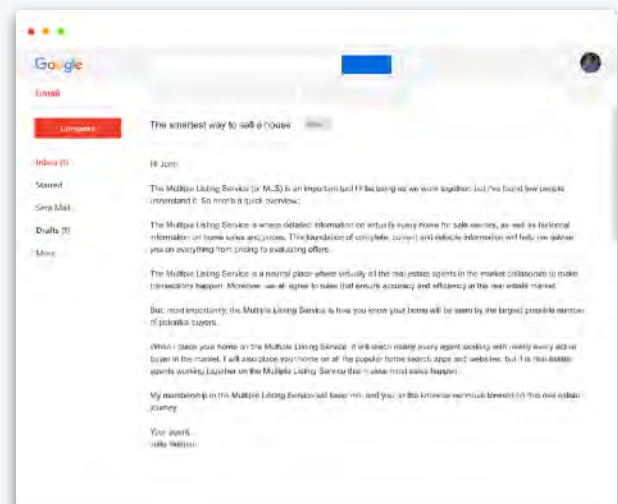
Google

Gmail

Compose

Inbox (1)

Starred

Sent Mail

Drafts (1)

More

The smartest way to sell a house

Hi John

The Multiple Listing Service (or MLS) is an important tool I'll be using as we work together, but I've found few people understand it. So here's a quick overview:

The Multiple Listing Service is where detailed information on virtually every home for sale resides, as well as historical information on home sales and prices. This foundation of complete, current and reliable information will help me advise you on everything from pricing to evaluating offers.

The Multiple Listing Service is a neutral place where virtually all the real estate agents in the market collaborate to make connections happen. Moreover, we all agree to rules that ensure accuracy and efficiency in the real estate market.

But, most importantly, the Multiple Listing Service is how you know your home will be seen by the largest possible number of potential buyers.

When I place your home on the Multiple Listing Service, it will reach nearly every agent working with nearly every active buyer in the market. I will also place you home on all the popular home search apps and websites, but it is real estate agents working together on the Multiple Listing Service that makes most sales happen.

My membership in the Multiple Listing Service will keep me, and you, in the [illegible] of this real estate journey.

Your agent,
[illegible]